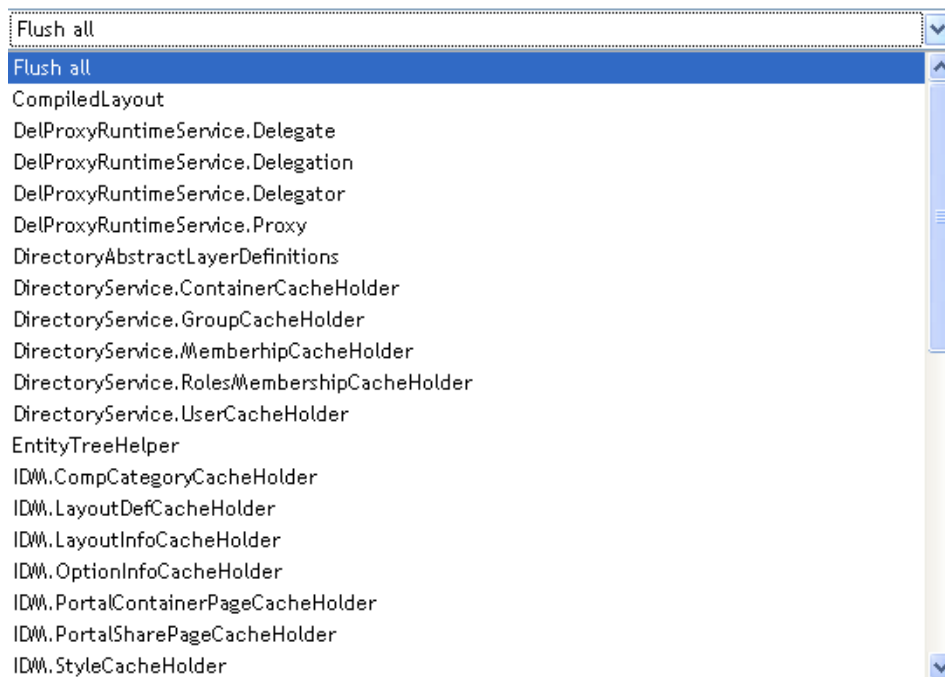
Flush all

Flush all
CompiledLayout
DelProxyRuntimeService.Delegate
DelProxyRuntimeService.Delegation
DelProxyRuntimeService.Delegator
DelProxyRuntimeService.Proxy
DirectoryAbstractLayerDefinitions
DirectoryService.ContainerCacheHolder
DirectoryService.GroupCacheHolder
DirectoryService.MemberhipCacheHolder
DirectoryService.RolesMembershipCacheHolder
DirectoryService.UserCacheHolder
EntityTreeHelper
IDM.CompCategoryCacheHolder
IDM.LayoutDefCacheHolder
IDM.LayoutInfoCacheHolder
IDM.OptionInfoCacheHolder
IDM.PortalContainerPageCacheHolder
IDM.PortalSharePageCacheHolder
IDM.StyleCacheHolder